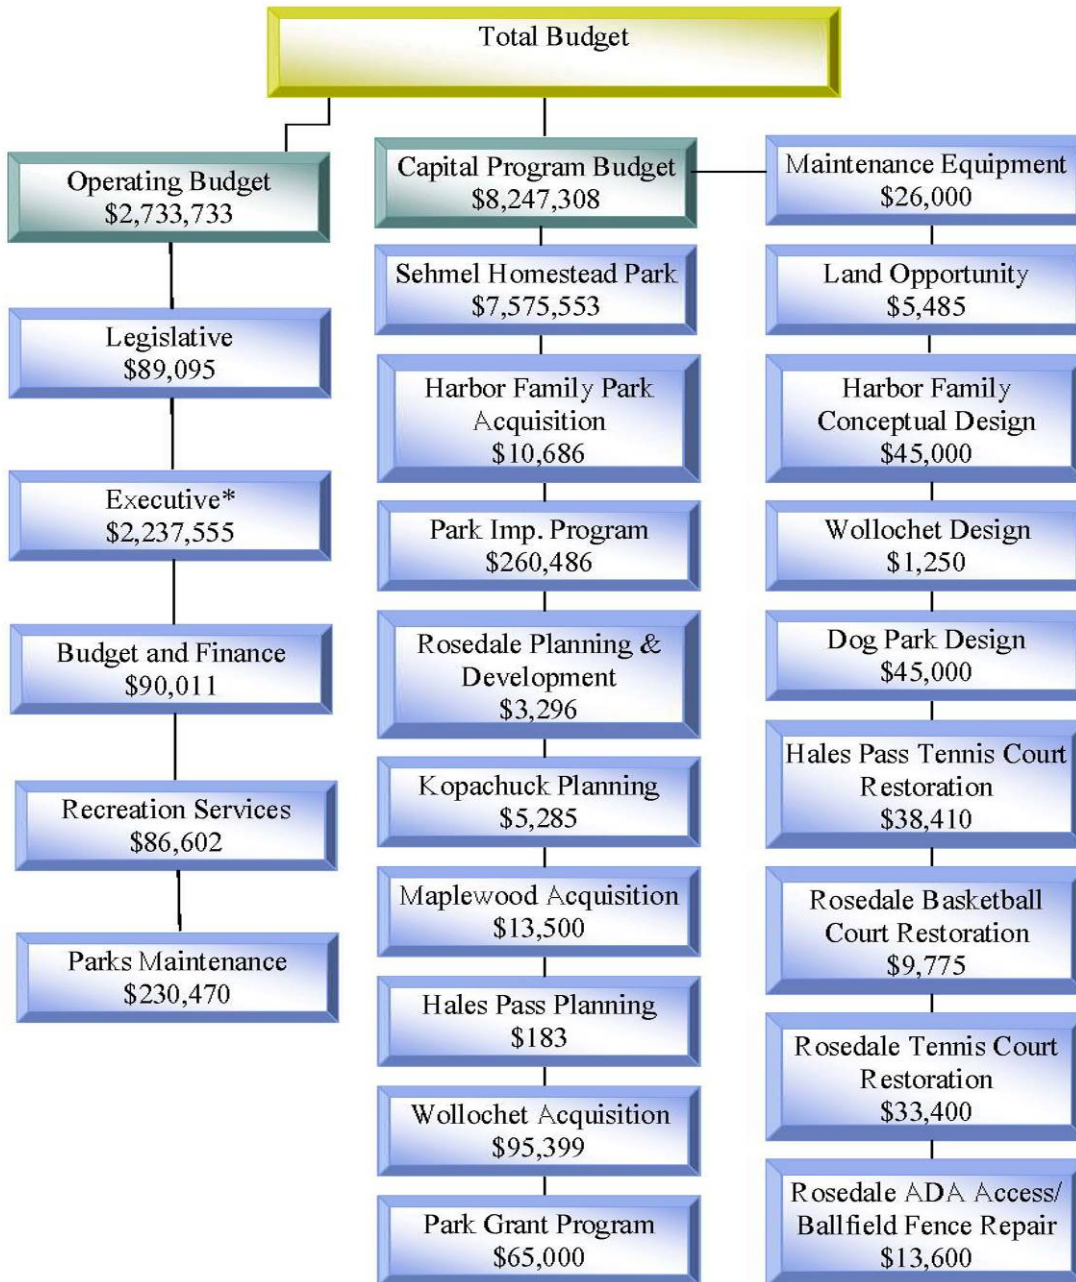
Total Budget

Operating Budget
$2,733,733

Legislative
$89,095

Executive*
$2,237,555

Budget and Finance
$90,011

Recreation Services
$86,602

Parks Maintenance
$230,470

Capital Program Budget
$8,247,308

Sehmel Homestead Park
$7,575,553

Harbor Family Park Acquisition
$10,686

Park Imp. Program
$260,486

Rosedale Planning & Development
$3,296

Kopachuck Planning
$5,285

Maplewood Acquisition
$13,500

Hales Pass Planning
$183

Wollochet Acquisition
$95,399

Park Grant Program
$65,000

Maintenance Equipment
$26,000

Land Opportunity
$5,485

Harbor Family Conceptual Design
$45,000

Wollochet Design
$1,250

Dog Park Design
$45,000

Hales Pass Tennis Court Restoration
$38,410

Rosedale Basketball Court Restoration
$9,775

Rosedale Tennis Court Restoration
$33,400

Rosedale ADA Access/ Ballfield Fence Repair
$13,600